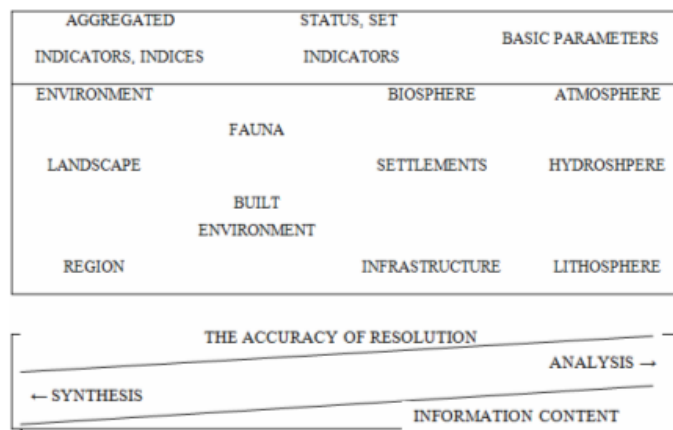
| AGGREGATED INDICATORS, INDICES | STATUS, SET INDICATORS | BASIC PARAMETERS |
|---|---|---|
| ENVIRONMENT | BIOSPHERE | ATMOSPHERE |
| FAUNA | | |
| LANDSCAPE | SETTLEMENTS | HYDROSHPERE |
| BUILT ENVIRONMENT | | |
| REGION | INFRASTRUCTURE | LITHOSPHERE |

THE ACCURACY OF RESOLUTION

ANALYSIS →

← SYNTHESIS

INFORMATION CONTENT